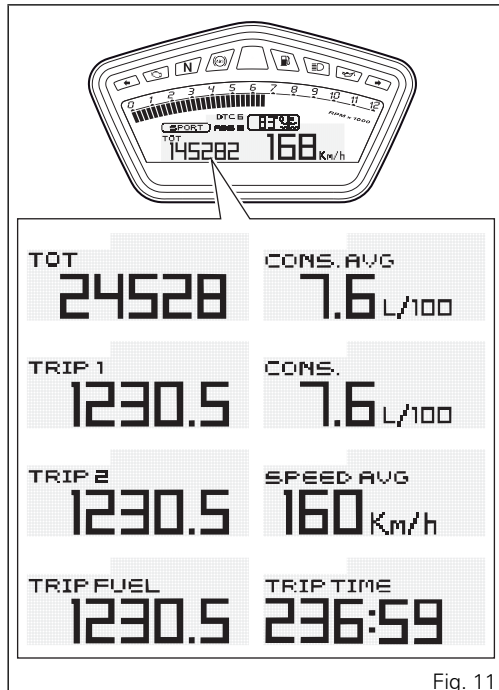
N

0 1 2 3 4 5 6 7 8 9 10 11 12

RPM x 1000

DTC 6

SPORT ABS

TOT

145282 168 Km/h

TOT
24528

CONS. AVG
7.6 L/100

TRIP 1
1230.5

CONS.
7.6 L/100

TRIP 2
1230.5

SPEED AVG
160 Km/h

TRIP FUEL
1230.5

TRIP TIME
236:59

Fig. 11